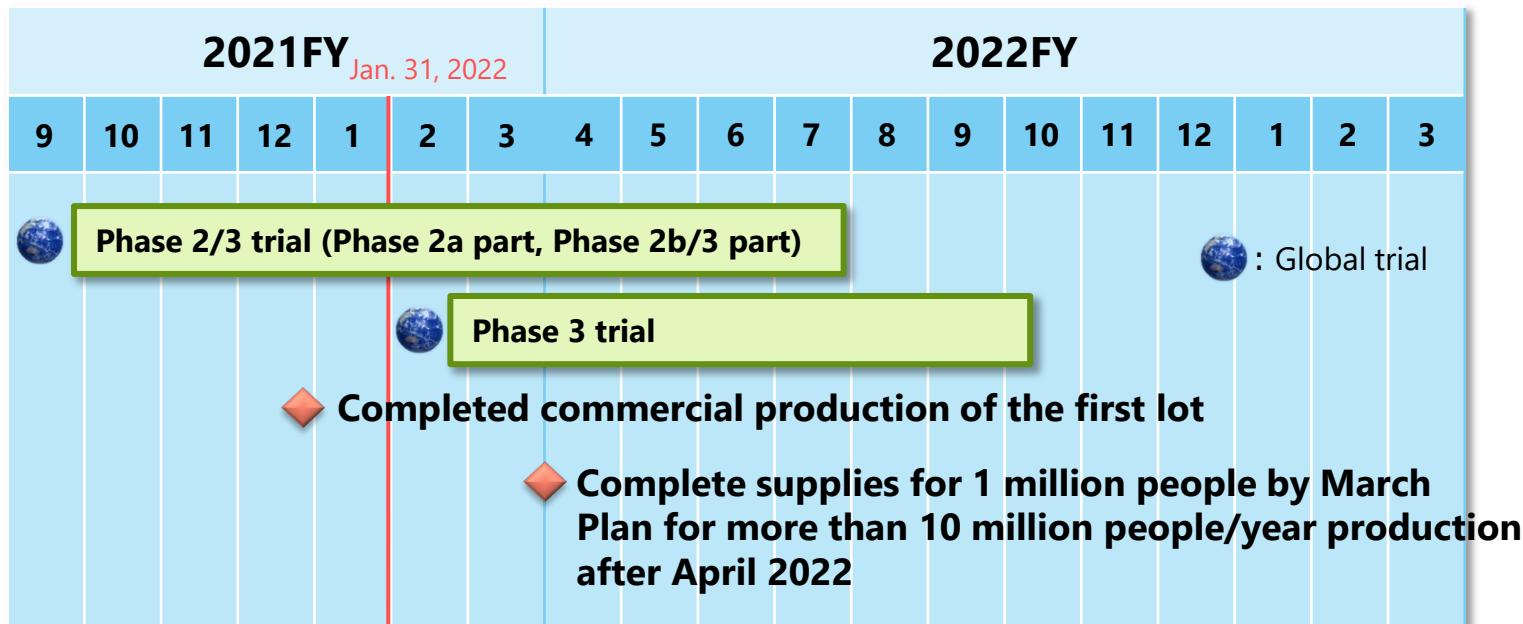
2021FY Jan. 31, 2022 2022FY

| 9 | 10 | 11 | 12 | 1 | 2 | 3 | 4 | 5 | 6 | 7 | 8 | 9 | 10 | 11 | 12 | 1 | 2 | 3 |
|---|---|---|---|---|---|---|---|---|---|---|---|---|---|---|---|---|---|---|

Phase 2/3 trial (Phase 2a part, Phase 2b/3 part)

: Global trial

Phase 3 trial

Completed commercial production of the first lot

Complete supplies for 1 million people by March
Plan for more than 10 million people/year production after April 2022